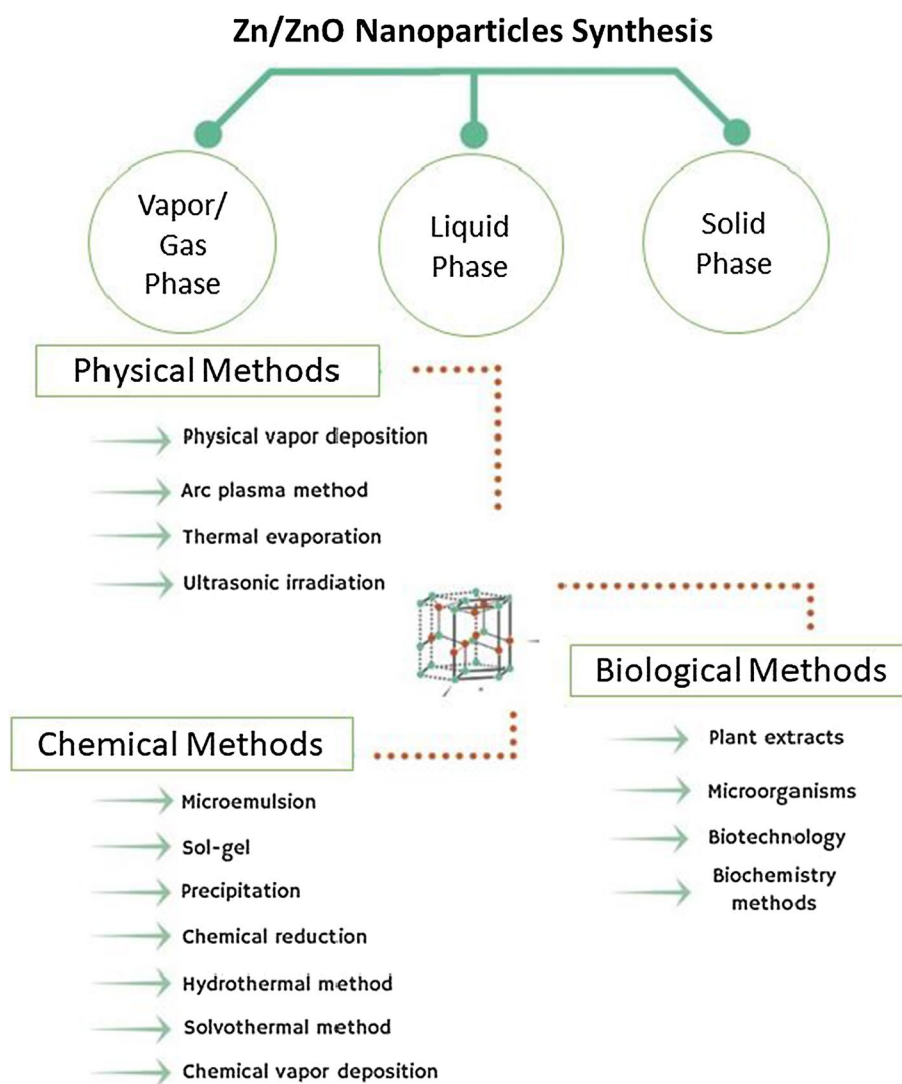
Zn/ZnO Nanoparticles Synthesis

Vapor/ Gas Phase

Liquid Phase

Solid Phase

Physical Methods

Physical vapor deposition

Arc plasma method

Thermal evaporation

Ultrasonic irradiation

Biological Methods

Plant extracts

Microorganisms

Biotechnology

Biochemistry methods

Chemical Methods

Microemulsion

Sol-gel

Precipitation

Chemical reduction

Hydrothermal method

Solvothermal method

Chemical vapor deposition